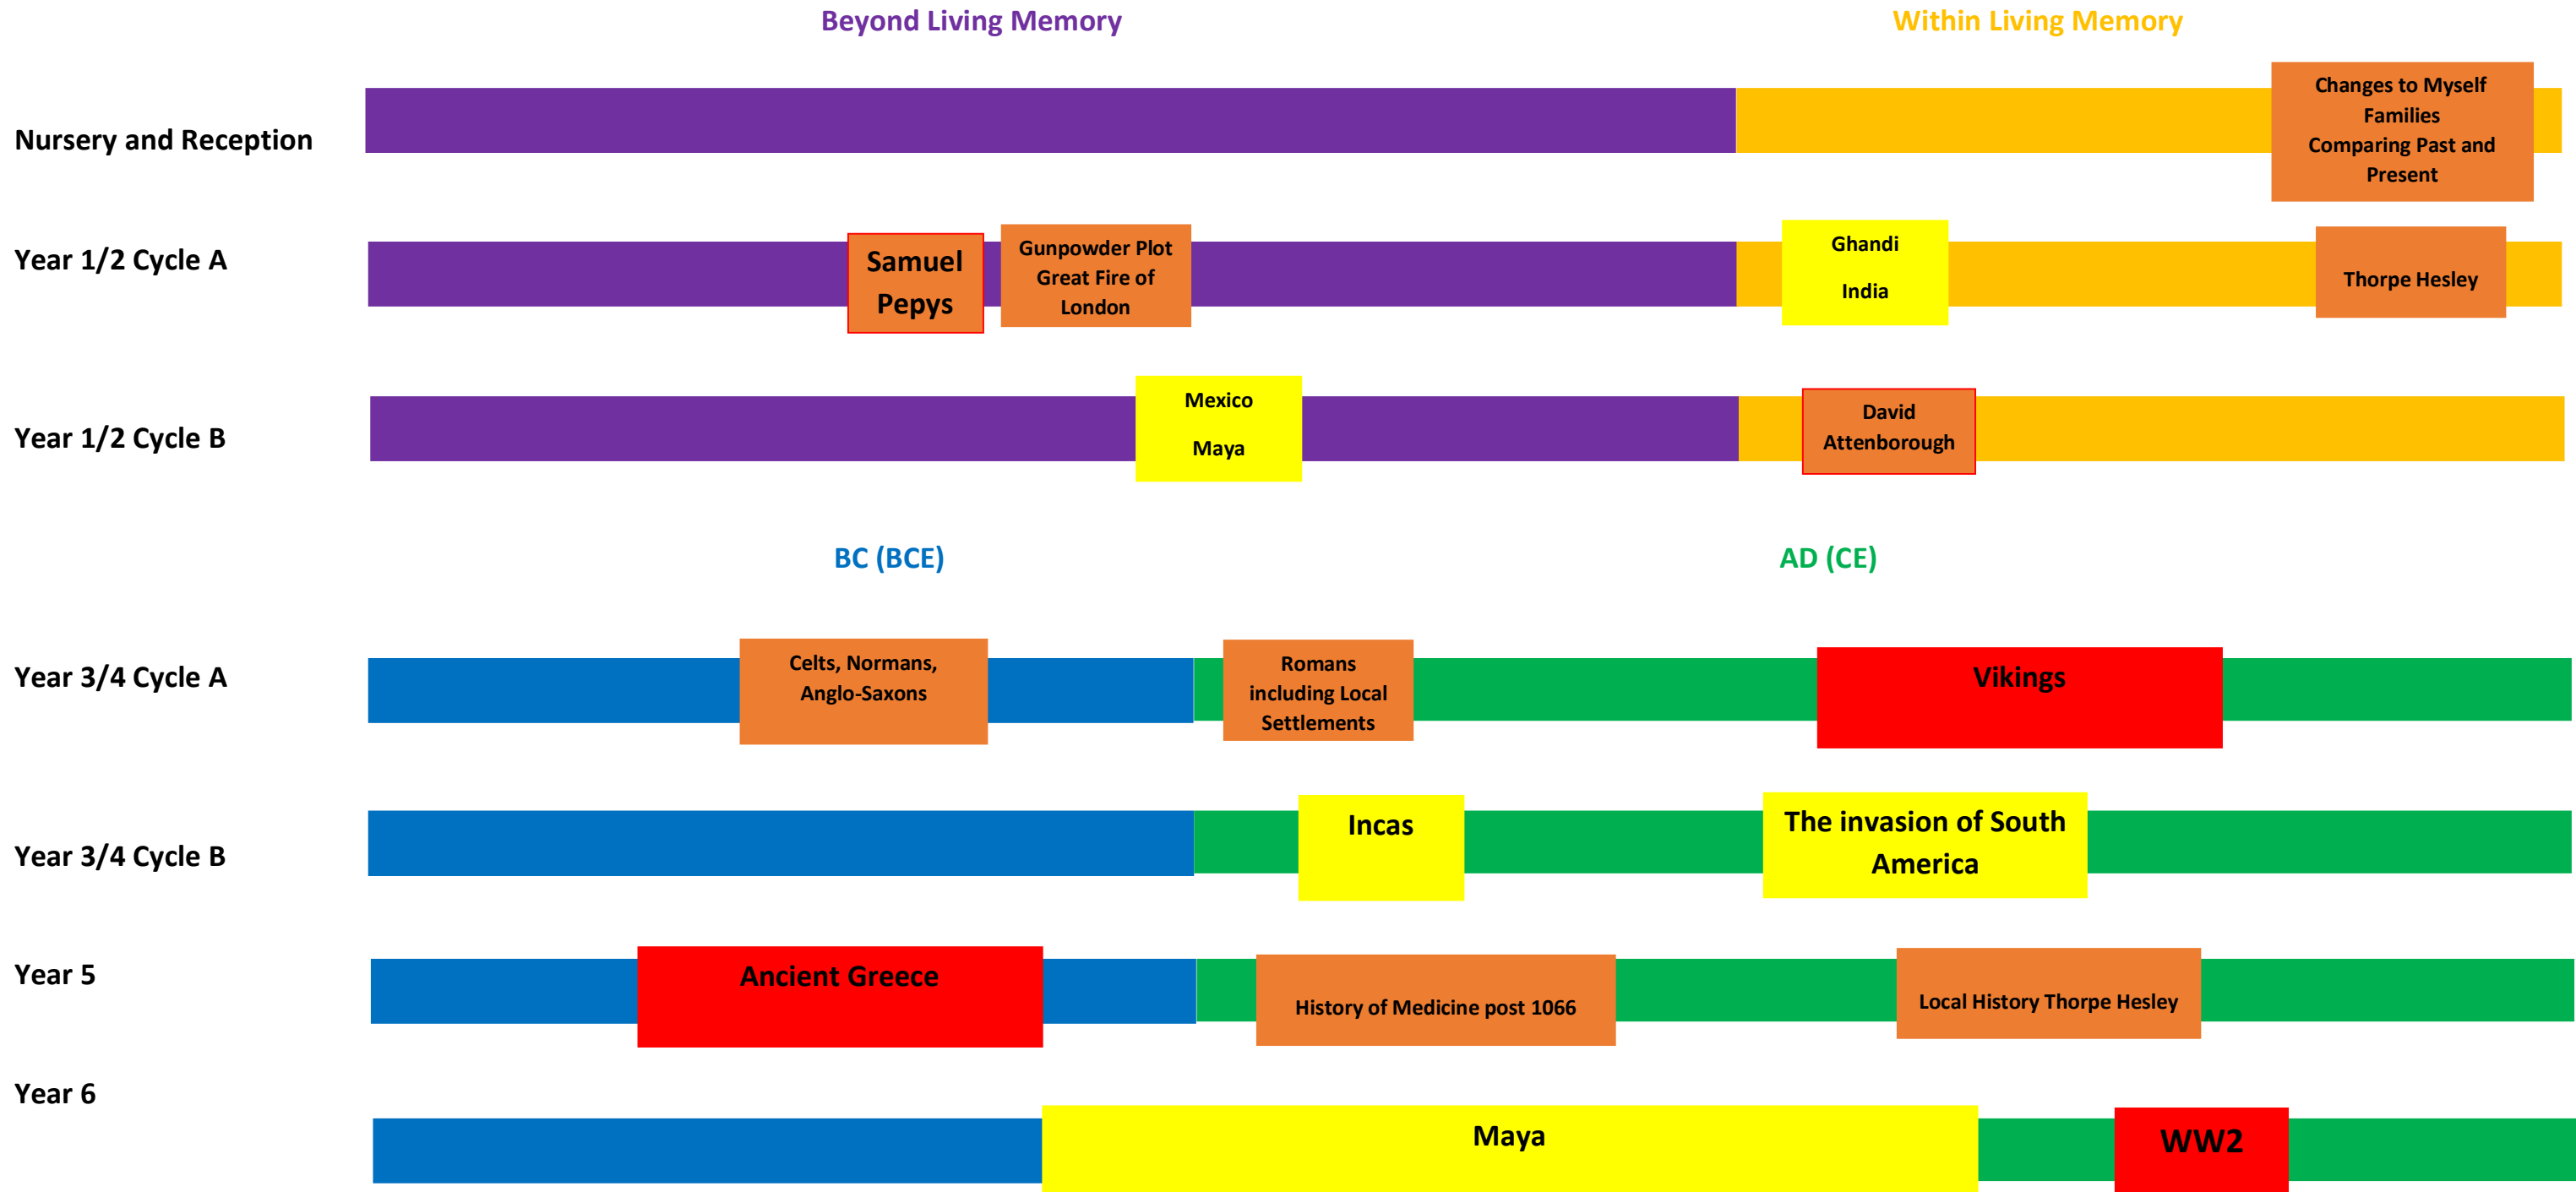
Beyond Living Memory

Within Living Memory

Nursery and Reception

Changes to Myself
Families
Comparing Past and Present

Year 1/2 Cycle A

Samuel Pepys

Gunpowder Plot
Great Fire of London

Ghandi
India

Thorpe Hesley

Year 1/2 Cycle B

Mexico
Maya

David Attenborough

BC (BCE)

AD (CE)

Year 3/4 Cycle A

Celts, Normans, Anglo-Saxons

Romans including Local Settlements

Vikings

Year 3/4 Cycle B

Incas

The invasion of South America

Year 5

Ancient Greece

History of Medicine post 1066

Local History Thorpe Hesley

Year 6

Maya

WW2